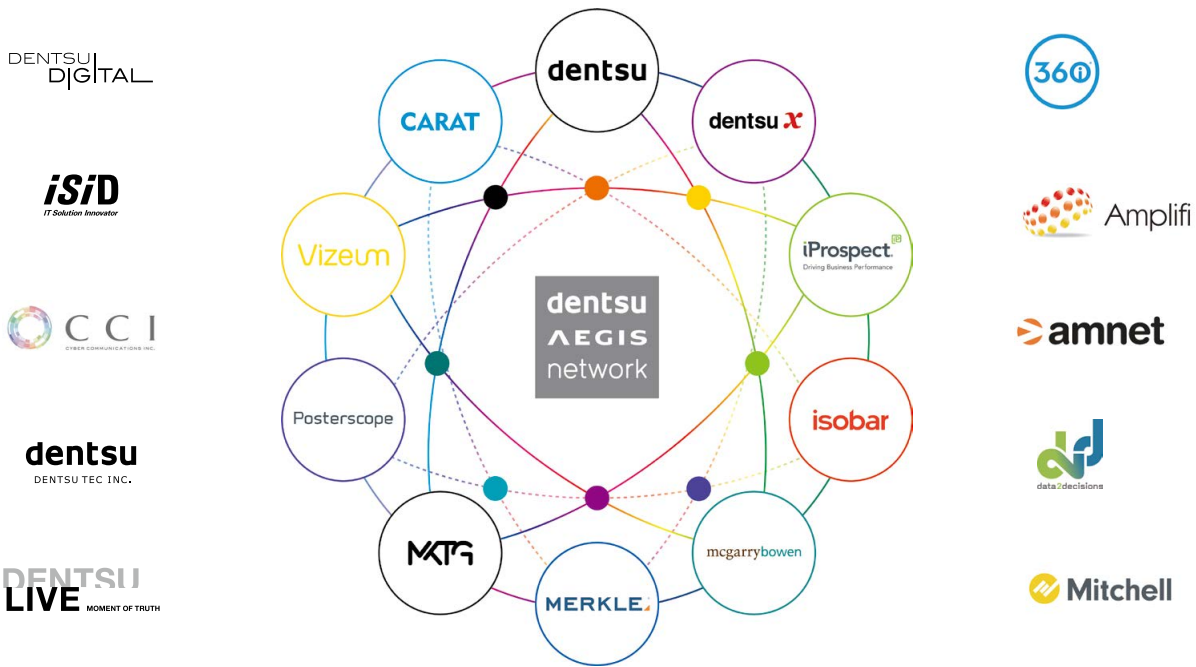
DENTSU DIGITAL

iSiD
IT Solution Innovator

CCI
CYBER COMMUNICATIONS INC.

dentsu
DENTSU TEC INC.

DENTSU LIVE MOMENT OF TRUTH

dentsu

dentsu x

CARAT

Vizeum

iProspect
Driving Business Performance

dentsu AEGIS network

Posterscope

isobar

MKTG

mcgarrybowen

MERKLE

360i

Amplifi

amnet

data2decisions

Mitchell